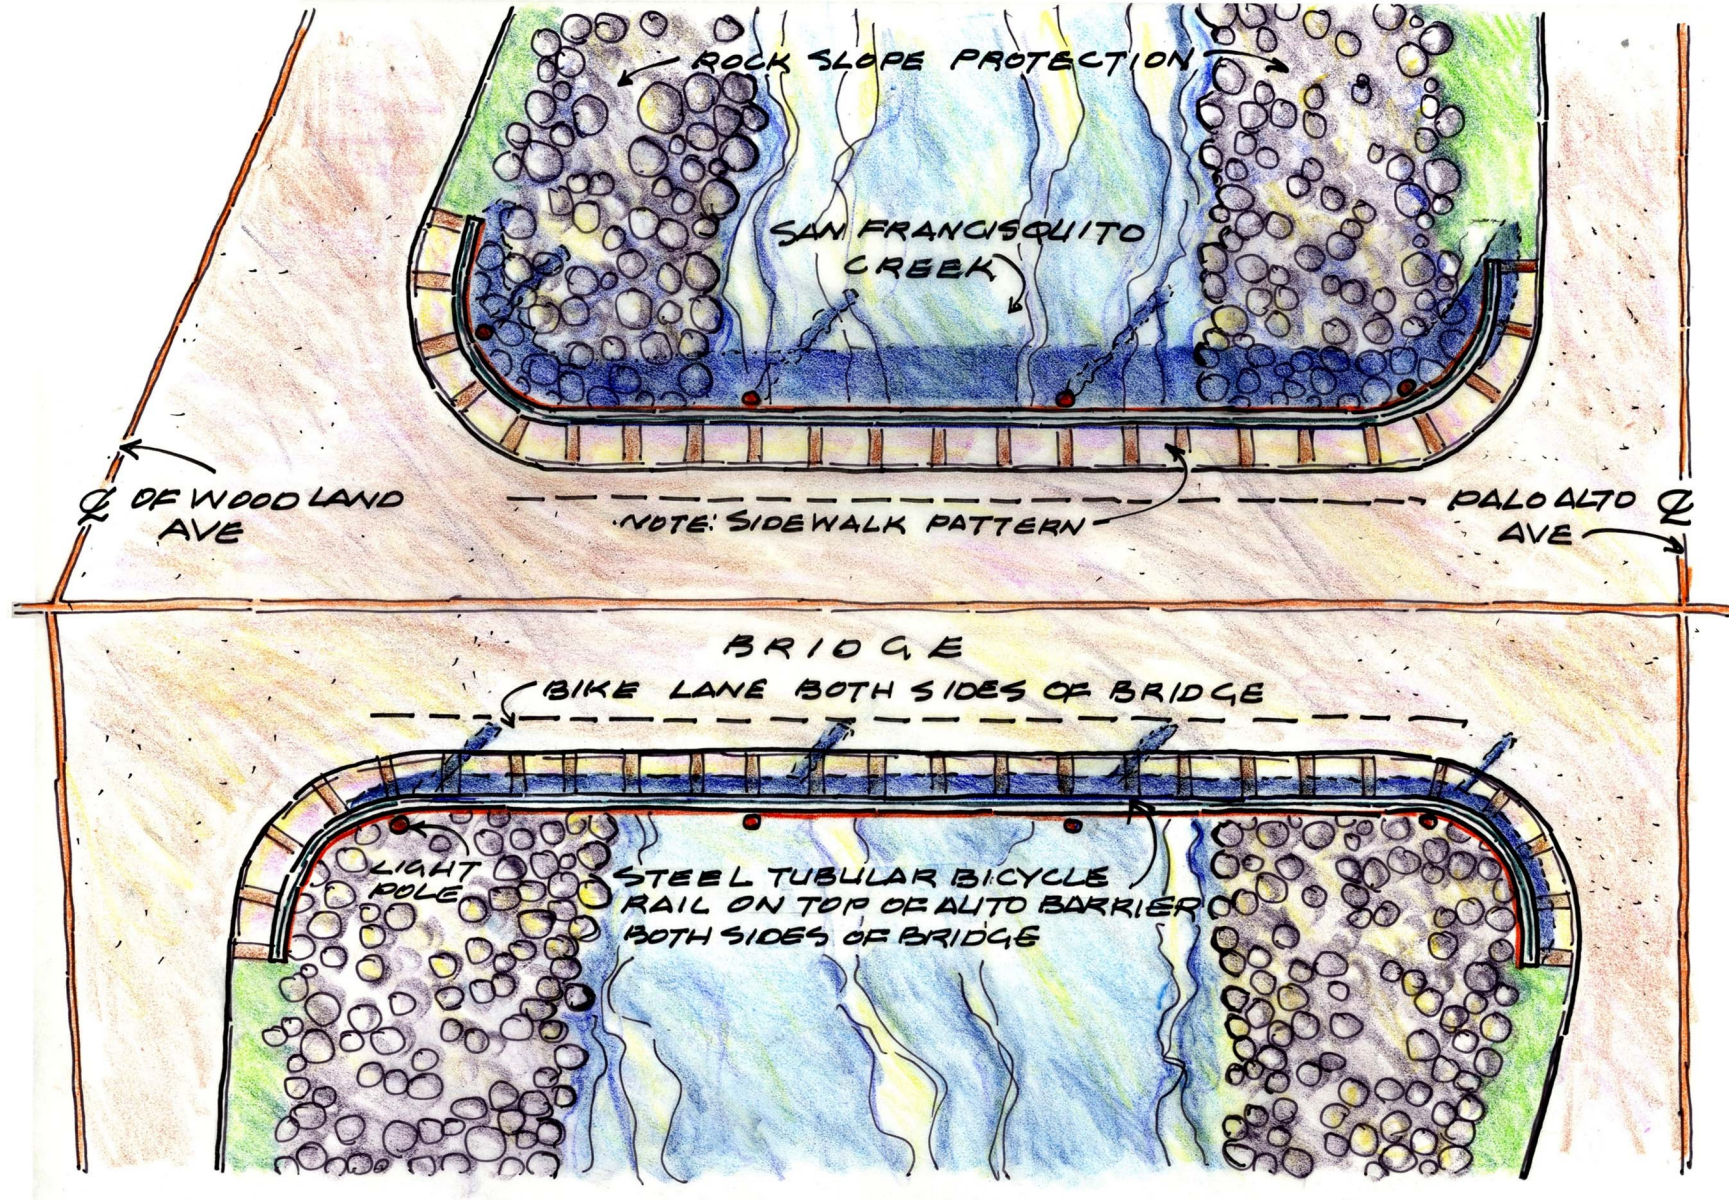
ROCK SLOPE PROTECTION

SAN FRANCISQUITO CREEK

℄ OF WOODLAND AVE

NOTE: SIDEWALK PATTERN

PALO ALTO ℄ AVE

BRIDGE

BIKE LANE BOTH SIDES OF BRIDGE

LIGHT POLE

STEEL TUBULAR BICYCLE RAIL ON TOP OF AUTO BARRIER BOTH SIDES OF BRIDGE